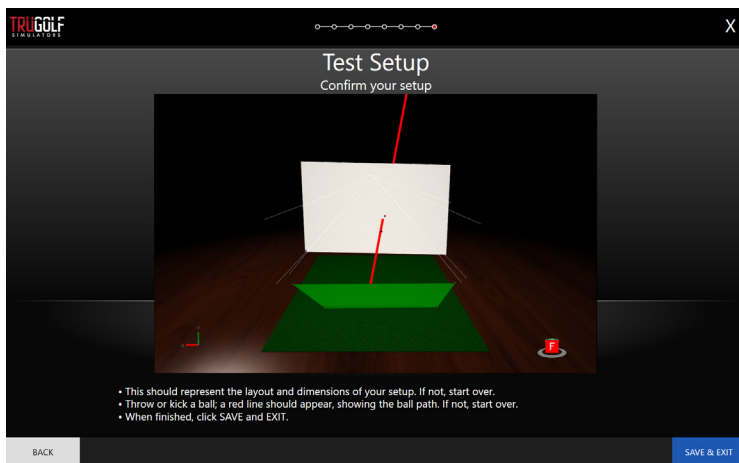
TRUGOLF
SIMULATORS

X

Test Setup
Confirm your setup

F

• This should represent the layout and dimensions of your setup. If not, start over.
• Throw or kick a ball; a red line should appear, showing the ball path. If not, start over.
• When finished, click SAVE and EXIT.

BACK

SAVE & EXIT